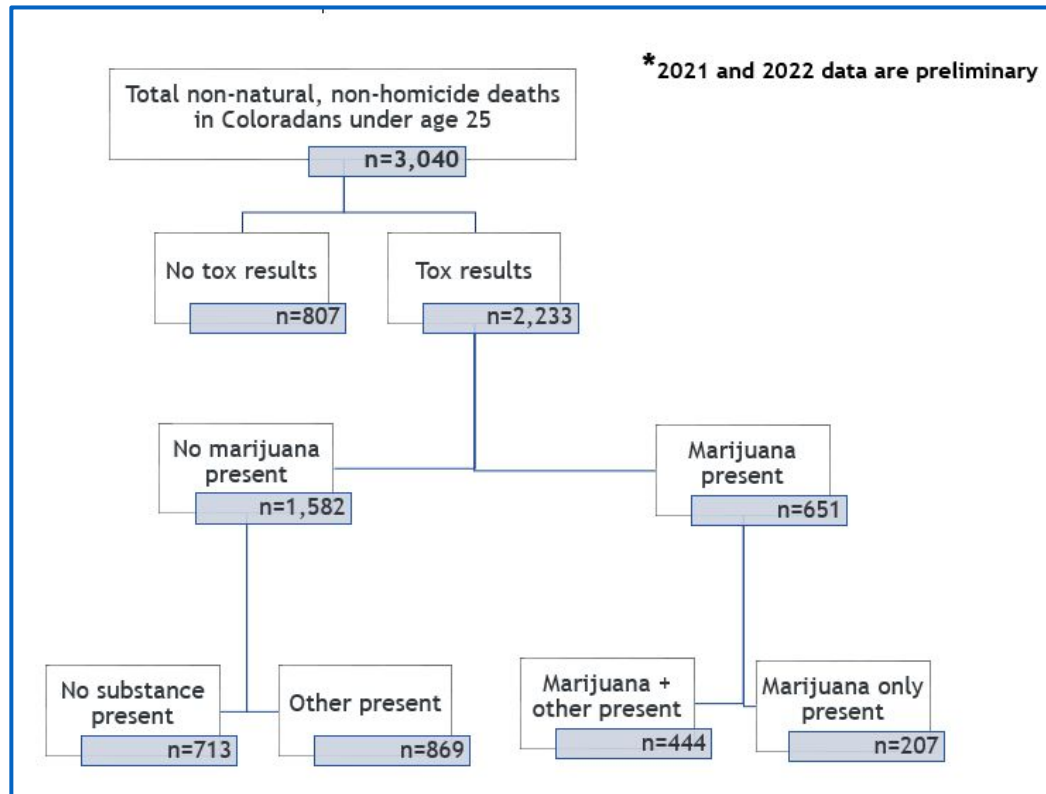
*2021 and 2022 data are preliminary

Total non-natural, non-homicide deaths in Coloradans under age 25
n=3,040

No tox results
n=807

Tox results
n=2,233

No marijuana present
n=1,582

Marijuana present
n=651

No substance present
n=713

Other present
n=869

Marijuana + other present
n=444

Marijuana only present
n=207